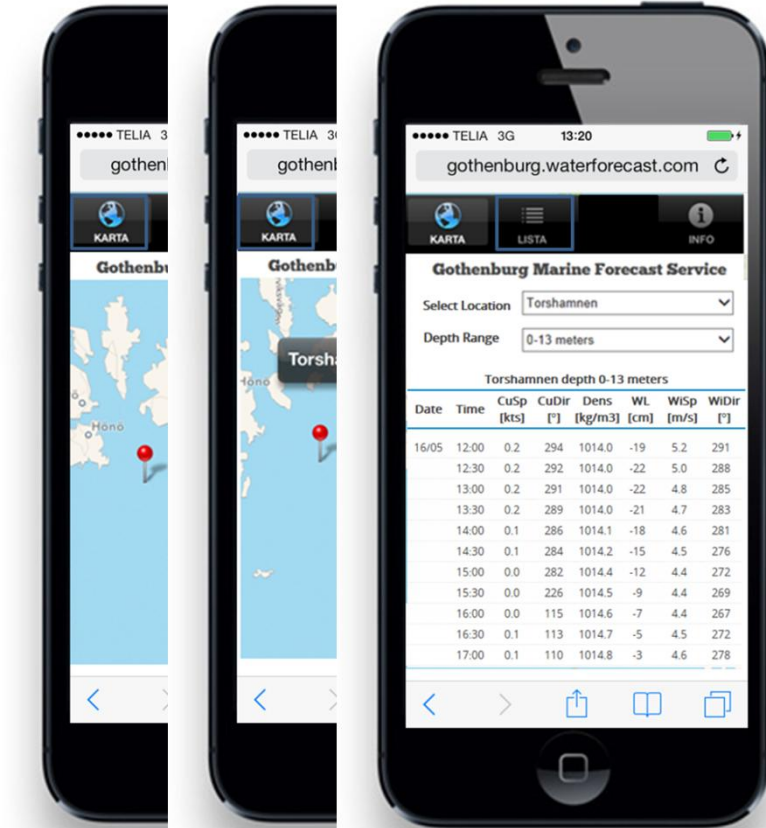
●●●●● TELIA 3G

gothenb

KARTA

Gothenbu

Hönö

●●●●● TELIA 3G

gothenb

KARTA

Gothenbu

Torsha

Hönö

●●●●● TELIA 3G 13:20

gothenburg.waterforecast.com

KARTA LISTA INFO

Gothenburg Marine Forecast Service

Select Location Torshamnen

Depth Range 0-13 meters

Torshamnen depth 0-13 meters

| Date | Time | CuSp [kts] | CuDir [°] | Dens [kg/m3] | WL [cm] | WiSp [m/s] | WiDir [°] |
|---|---|---|---|---|---|---|---|
| 16/05 | 12:00 | 0.2 | 294 | 1014.0 | -19 | 5.2 | 291 |
| | 12:30 | 0.2 | 292 | 1014.0 | -22 | 5.0 | 288 |
| | 13:00 | 0.2 | 291 | 1014.0 | -22 | 4.8 | 285 |
| | 13:30 | 0.2 | 289 | 1014.0 | -21 | 4.7 | 283 |
| | 14:00 | 0.1 | 286 | 1014.1 | -18 | 4.6 | 281 |
| | 14:30 | 0.1 | 284 | 1014.2 | -15 | 4.5 | 276 |
| | 15:00 | 0.0 | 282 | 1014.4 | -12 | 4.4 | 272 |
| | 15:30 | 0.0 | 226 | 1014.5 | -9 | 4.4 | 269 |
| | 16:00 | 0.0 | 115 | 1014.6 | -7 | 4.4 | 267 |
| | 16:30 | 0.1 | 113 | 1014.7 | -5 | 4.5 | 272 |
| | 17:00 | 0.1 | 110 | 1014.8 | -3 | 4.6 | 278 |